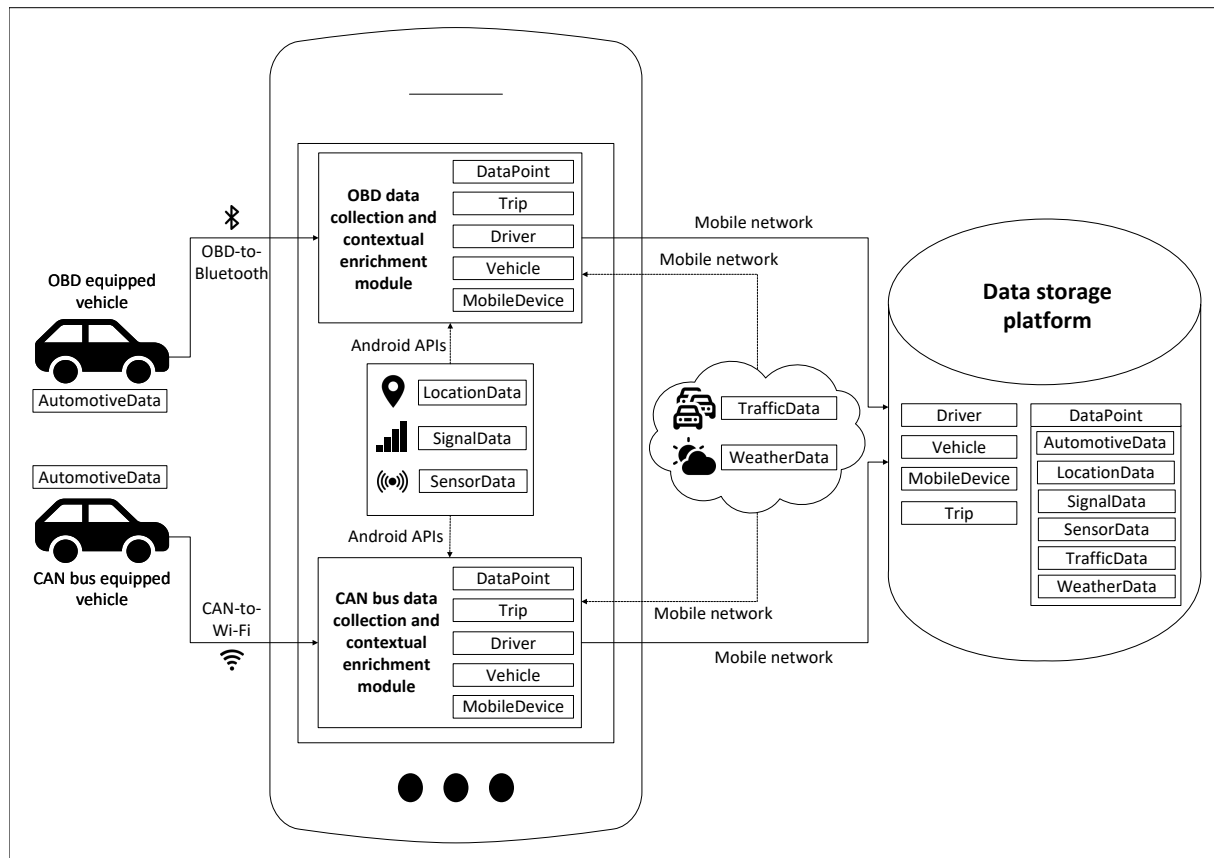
OBD equipped vehicle

AutomotiveData

OBD-to-Bluetooth

OBD data collection and contextual enrichment module

DataPoint
Trip
Driver
Vehicle
MobileDevice

Android APIs

LocationData
SignalData
SensorData

Android APIs

AutomotiveData

CAN bus equipped vehicle

CAN-to-Wi-Fi

CAN bus data collection and contextual enrichment module

DataPoint
Trip
Driver
Vehicle
MobileDevice

Mobile network

Mobile network

TrafficData
WeatherData

Mobile network

Mobile network

Data storage platform

Driver
Vehicle
MobileDevice
Trip

DataPoint
AutomotiveData
LocationData
SignalData
SensorData
TrafficData
WeatherData